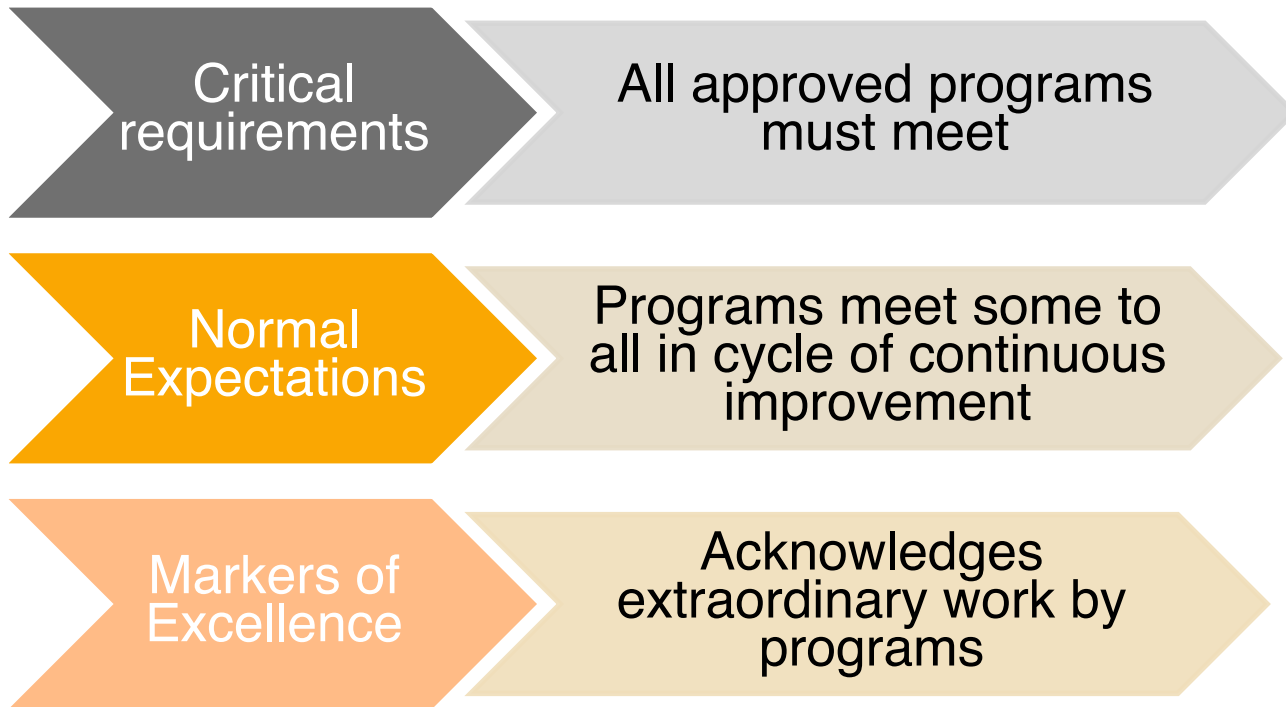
Critical requirements

All approved programs must meet

Normal Expectations

Programs meet some to all in cycle of continuous improvement

Markers of Excellence

Acknowledges extraordinary work by programs